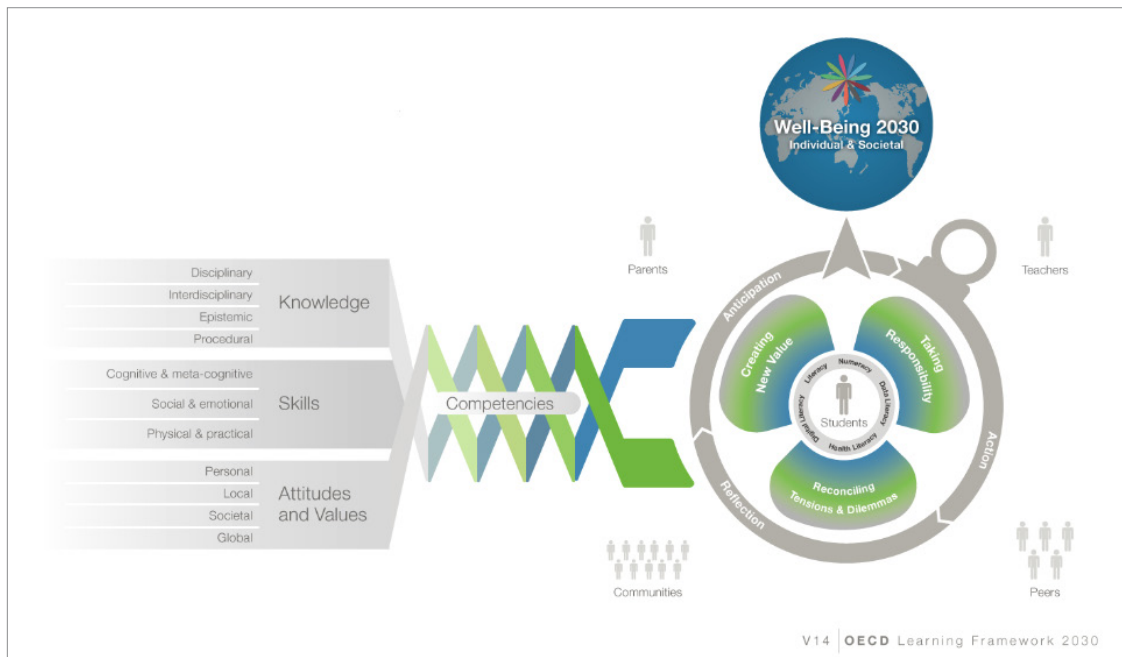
Well-Being 2030
Individual & Societal

Parents

Teachers

Disciplinary
Interdisciplinary
Epistemic
Procedural
Knowledge

Cognitive & meta-cognitive
Social & emotional
Physical & practical
Skills

Personal
Local
Societal
Global
Attitudes and Values

Competencies

Anticipation
Action
Reflection

Creating New Value
Taking Responsibility
Reconciling Tensions & Dilemmas

Literacy
Numeracy
Data Literacy
Health Literacy
Digital Literacy
Students

Communities

Peers

V14 | OECD Learning Framework 2030